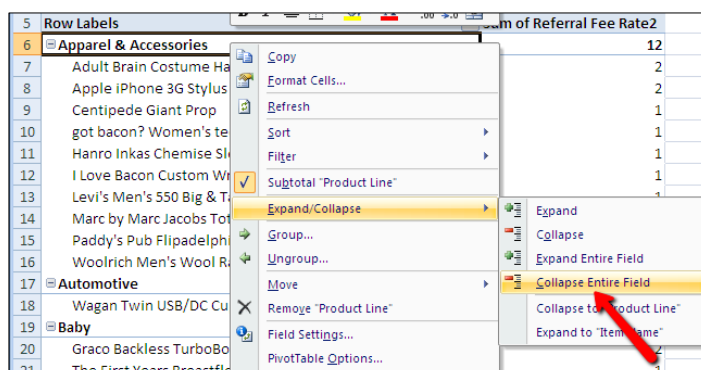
| | Row Labels | um of Referral Fee Rate2 |
|---|---|---|
| 6 | ⊟Apparel & Accessories | 12 |
| 7 | Adult Brain Costume Ha | 2 |
| 8 | Apple iPhone 3G Stylus | 2 |
| 9 | Centipede Giant Prop | 1 |
| 10 | got bacon? Women's te | 1 |
| 11 | Hanro Inkas Chemise Sl | 1 |
| 12 | I Love Bacon Custom Wr | 1 |
| 13 | Levi's Men's 550 Big & T | 1 |
| 14 | Marc by Marc Jacobs Tot | |
| 15 | Paddy's Pub Flipadelphi | |
| 16 | Woolrich Men's Wool Ra | |
| 17 | ⊟Automotive | |
| 18 | Wagan Twin USB/DC Cu | |
| 19 | ⊟Baby | |
| 20 | Graco Backless TurboBo | 2 |
| 21 | The First Years Breastfe | |

Copy
Format Cells...
Refresh
Sort
Filter
Subtotal "Product Line"
Expand/Collapse
Group...
Ungroup...
Move
Remove "Product Line"
Field Settings...
PivotTable Options...

Expand
Collapse
Expand Entire Field
Collapse Entire Field
Collapse to "Product Line"
Expand to "Item Name"